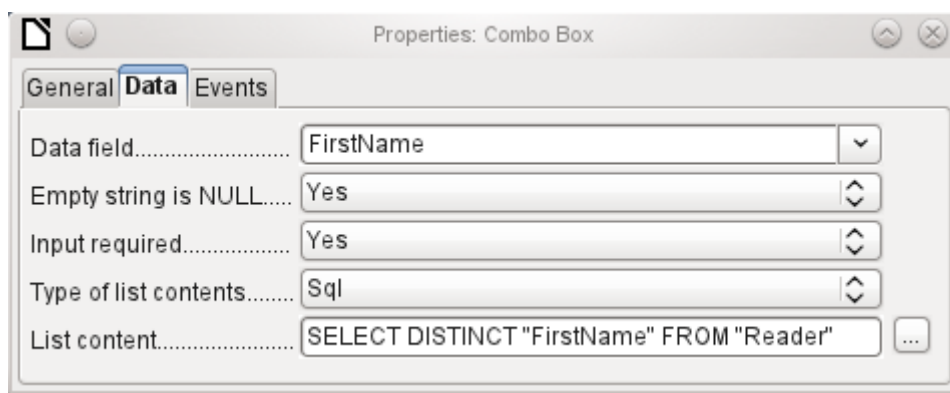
Properties: Combo Box

General Data Events

Data field.......................... FirstName

Empty string is NULL..... Yes

Input required................. Yes

Type of list contents........ Sql

List content...................... SELECT DISTINCT "FirstName" FROM "Reader" ...